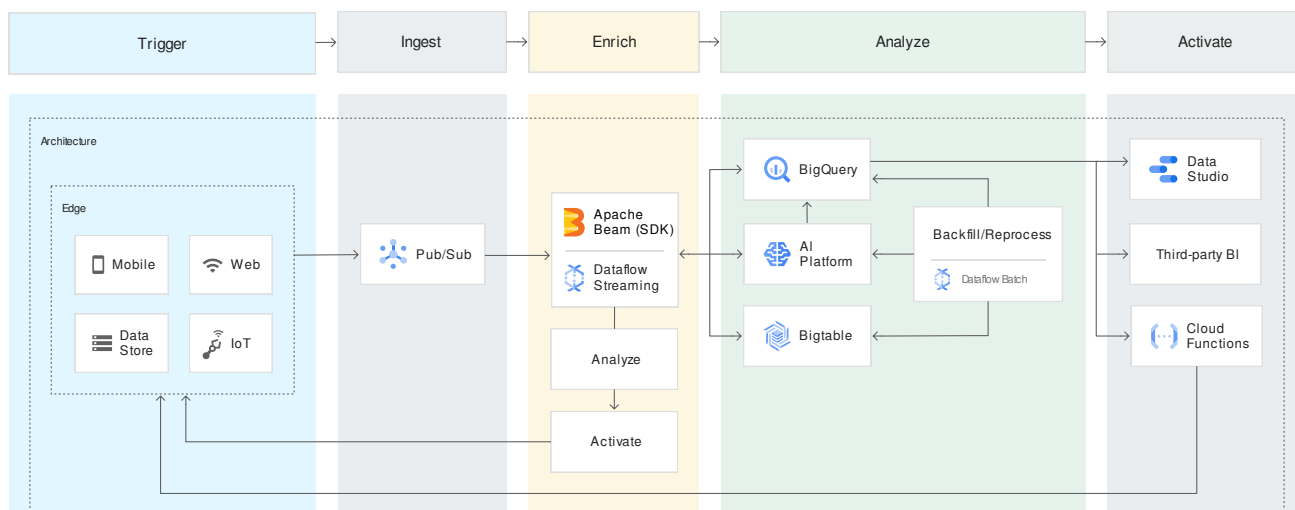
Trigger → Ingest → Enrich → Analyze → Activate

Architecture

Edge

Mobile

Web

Data Store

IoT

Pub/Sub

Apache Beam (SDK)

Dataflow Streaming

Analyze

Activate

BigQuery

AI Platform

Bigtable

Backfill/Reprocess

Dataflow Batch

Data Studio

Third-party BI

Cloud Functions